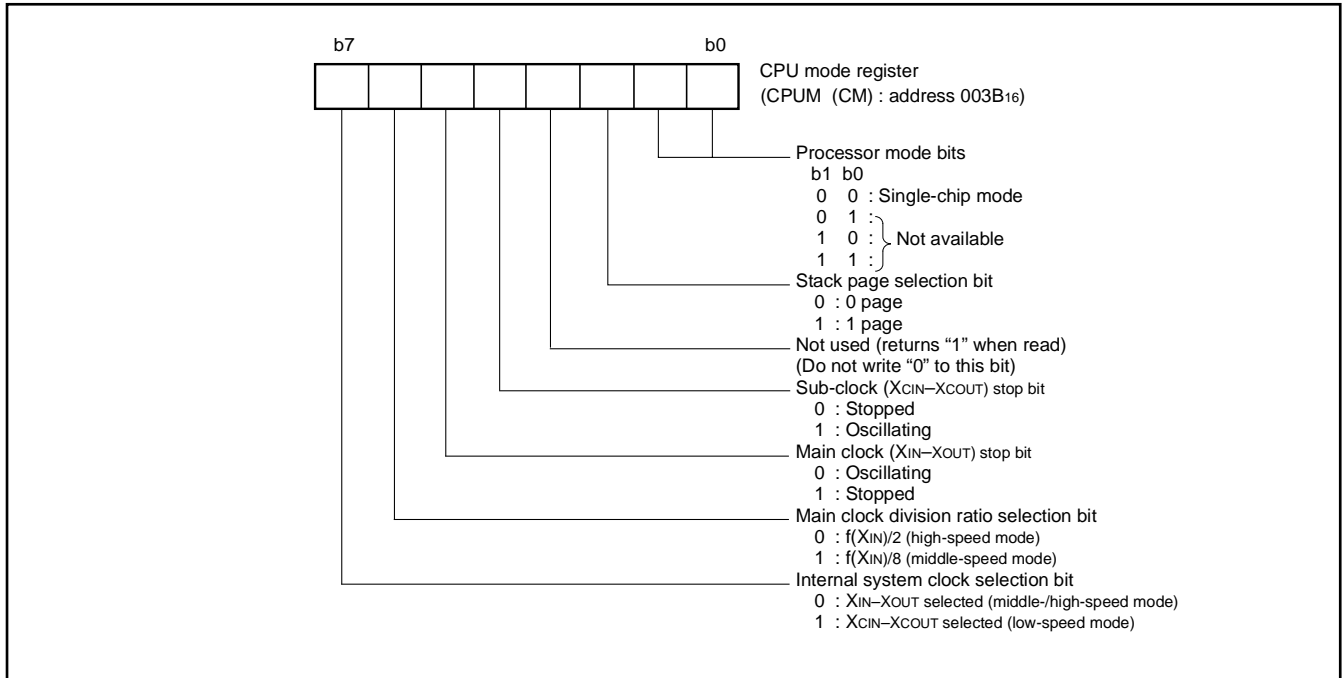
b7 b0

CPU mode register
(CPUM (CM) : address 003B$_{16}$)

Processor mode bits
b1 b0
0 0 : Single-chip mode
0 1 :
1 0 : Not available
1 1 :

Stack page selection bit
0 : 0 page
1 : 1 page

Not used (returns "1" when read)
(Do not write "0" to this bit)

Sub-clock ($X_{CIN}$–$X_{COUT}$) stop bit
0 : Stopped
1 : Oscillating

Main clock ($X_{IN}$–$X_{OUT}$) stop bit
0 : Oscillating
1 : Stopped

Main clock division ratio selection bit
0 : f($X_{IN}$)/2 (high-speed mode)
1 : f($X_{IN}$)/8 (middle-speed mode)

Internal system clock selection bit
0 : $X_{IN}$–$X_{OUT}$ selected (middle-/high-speed mode)
1 : $X_{CIN}$–$X_{COUT}$ selected (low-speed mode)